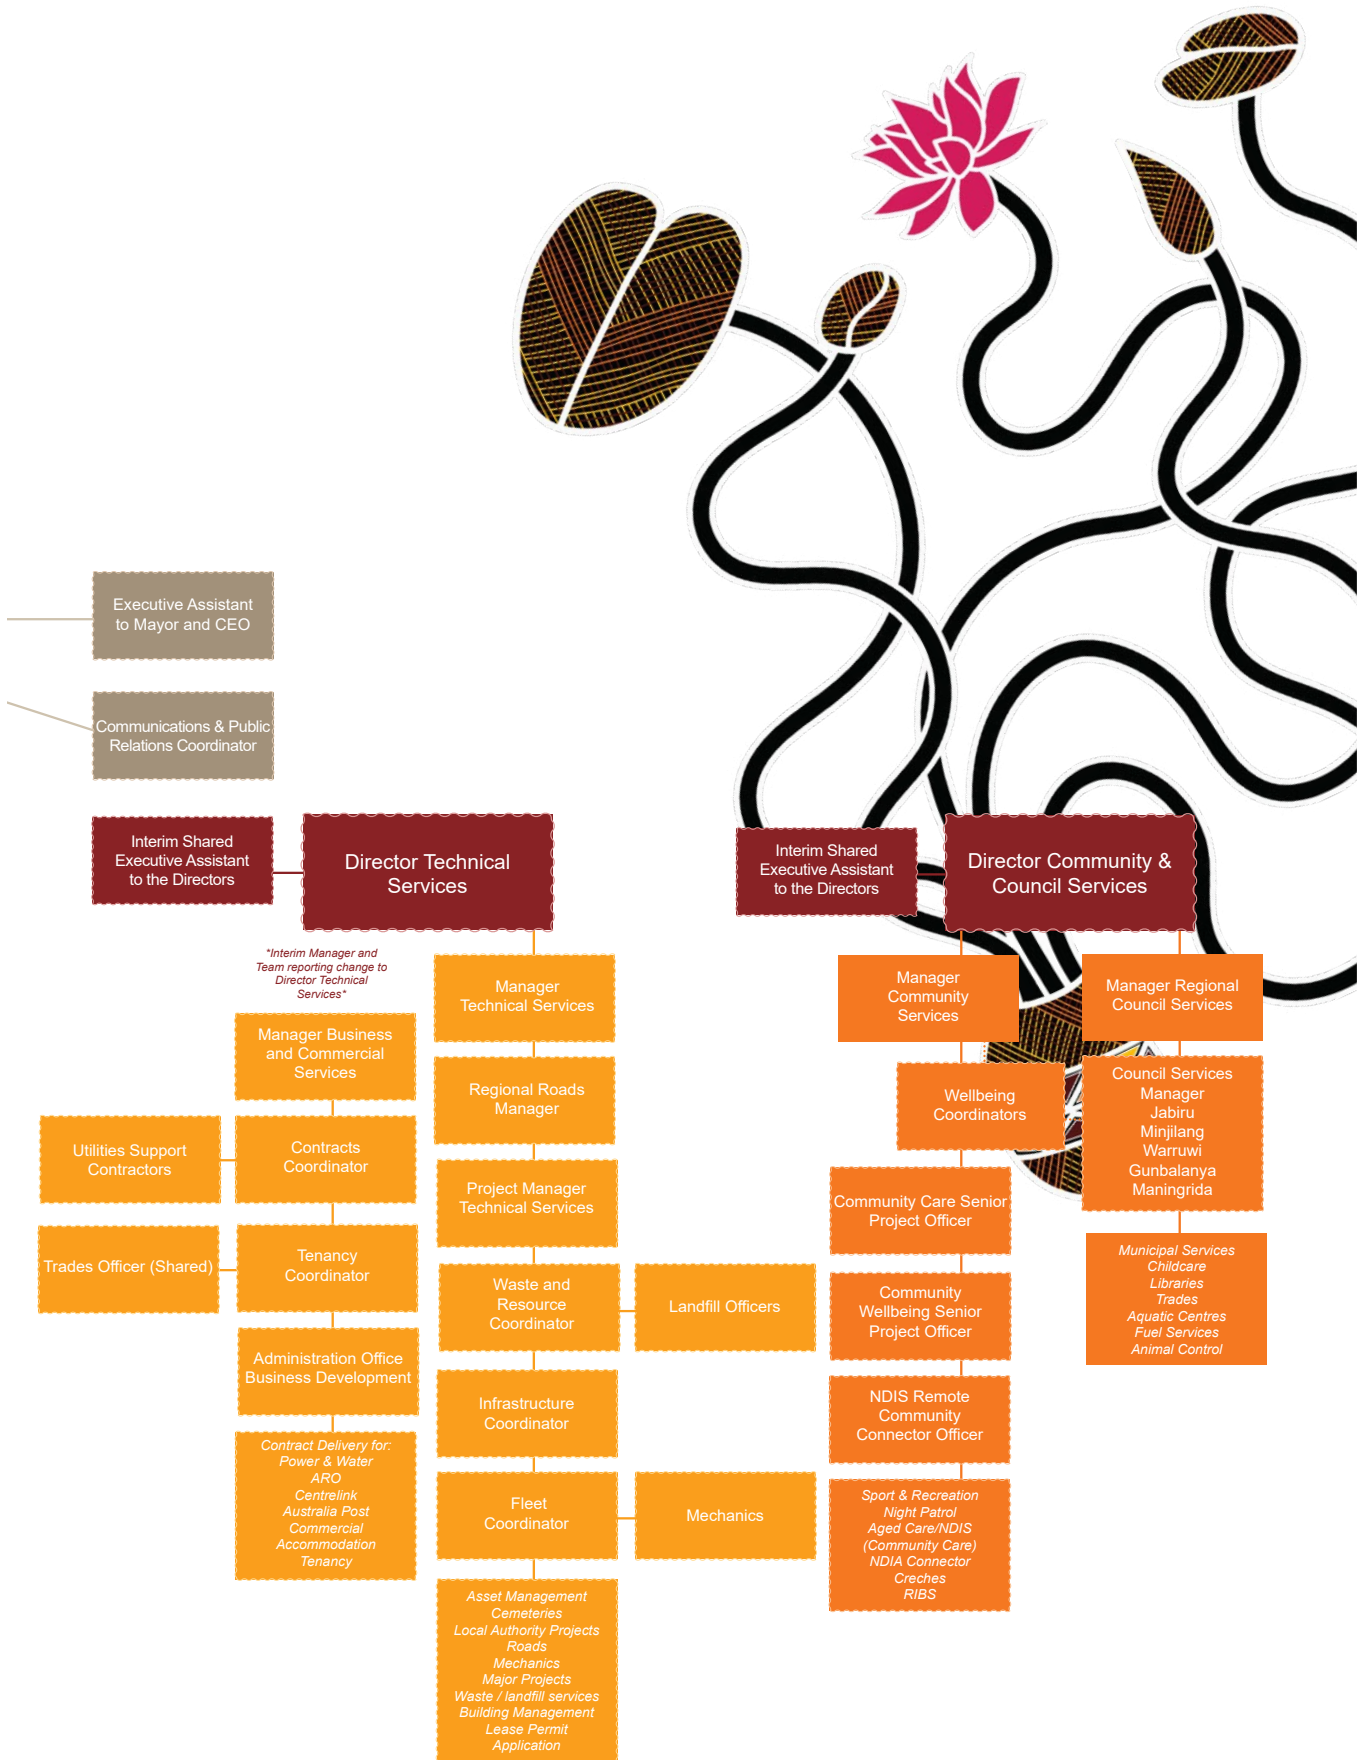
Executive Assistant to Mayor and CEO

Communications & Public Relations Coordinator

Interim Shared Executive Assistant to the Directors

Director Technical Services

*Interim Manager and Team reporting change to Director Technical Services*

Manager Business and Commercial Services

Utilities Support Contractors

Contracts Coordinator

Trades Officer (Shared)

Tenancy Coordinator

Administration Office Business Development

Contract Delivery for:
Power & Water
ARO
Centrelink
Australia Post
Commercial Accommodation
Tenancy

Manager Technical Services

Regional Roads Manager

Project Manager Technical Services

Waste and Resource Coordinator

Landfill Officers

Infrastructure Coordinator

Fleet Coordinator

Mechanics

Asset Management
Cemeteries
Local Authority Projects
Roads
Mechanics
Major Projects
Waste / landfill services
Building Management
Lease Permit Application

Interim Shared Executive Assistant to the Directors

Director Community & Council Services

Manager Community Services

Wellbeing Coordinators

Community Care Senior Project Officer

Community Wellbeing Senior Project Officer

NDIS Remote Community Connector Officer

Sport & Recreation
Night Patrol
Aged Care/NDIS (Community Care)
NDIA Connector
Creches
RIBS

Manager Regional Council Services

Council Services Manager
Jabiru
Minjilang
Warruwi
Gunbalanya
Maningrida

Municipal Services
Childcare
Libraries
Trades
Aquatic Centres
Fuel Services
Animal Control